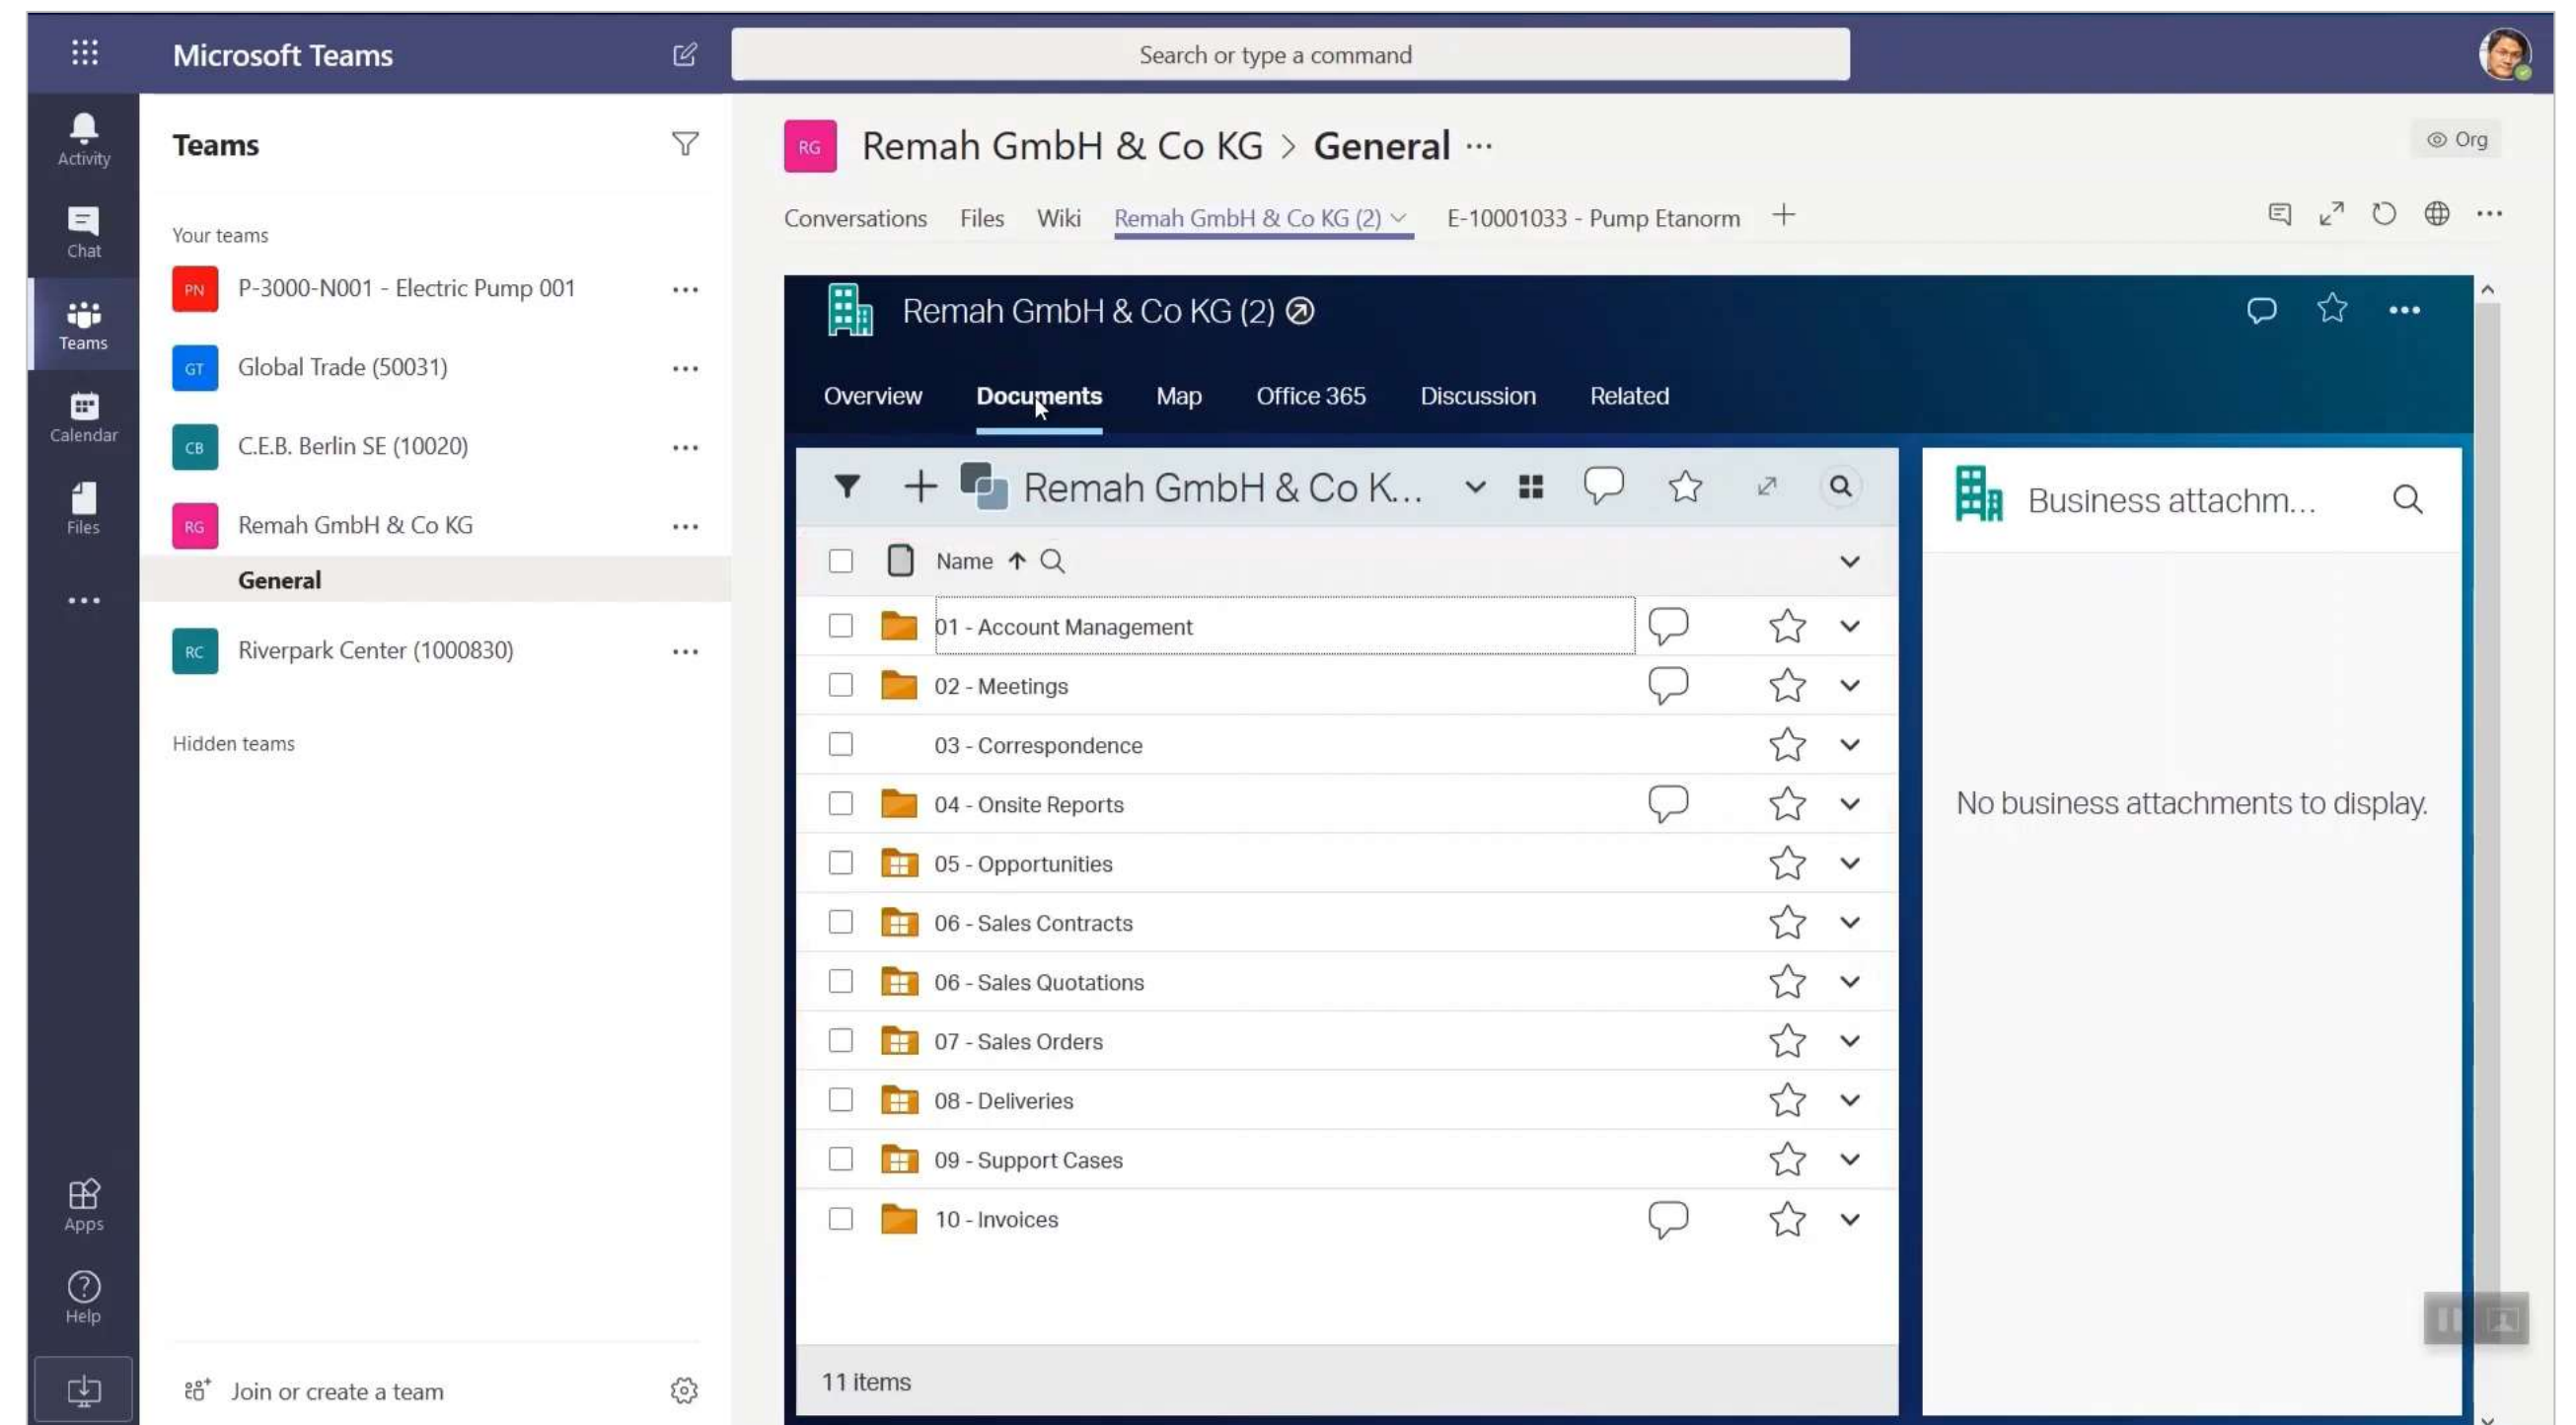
Microsoft Teams

Search or type a command

Activity
Chat
Teams
Calendar
Files
...
Apps
Help

Teams

Your teams

PN P-3000-N001 - Electric Pump 001 ...
GT Global Trade (50031) ...
CB C.E.B. Berlin SE (10020) ...
RG Remah GmbH & Co KG ...
General
RC Riverpark Center (1000830) ...

Hidden teams

Join or create a team

RG Remah GmbH & Co KG > General ···

Org

Conversations Files Wiki Remah GmbH & Co KG (2) E-10001033 - Pump Etanorm +

Remah GmbH & Co KG (2)

Overview Documents Map Office 365 Discussion Related

Remah GmbH & Co K...

Name

01 - Account Management
02 - Meetings
03 - Correspondence
04 - Onsite Reports
05 - Opportunities
06 - Sales Contracts
06 - Sales Quotations
07 - Sales Orders
08 - Deliveries
09 - Support Cases
10 - Invoices

11 items

Business attachm...

No business attachments to display.